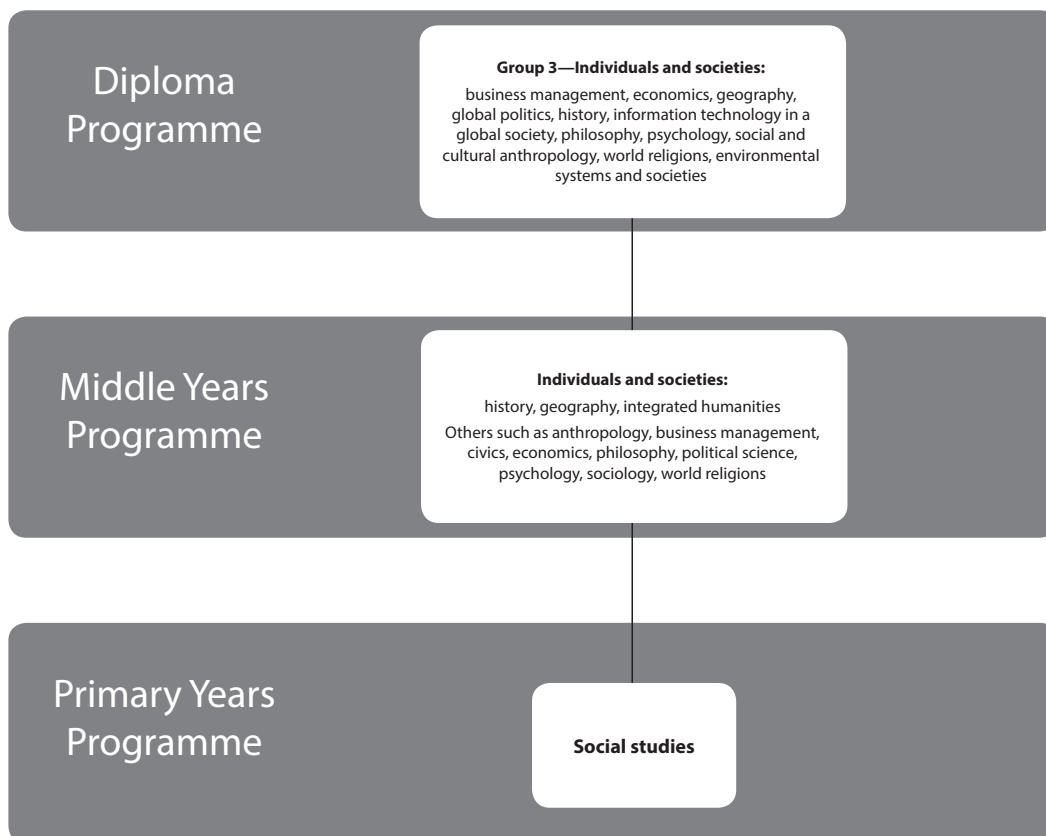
Diploma Programme

**Group 3—Individuals and societies:**

business management, economics, geography, global politics, history, information technology in a global society, philosophy, psychology, social and cultural anthropology, world religions, environmental systems and societies

Middle Years Programme

**Individuals and societies:**

history, geography, integrated humanities

Others such as anthropology, business management, civics, economics, philosophy, political science, psychology, sociology, world religions

Primary Years Programme

**Social studies**